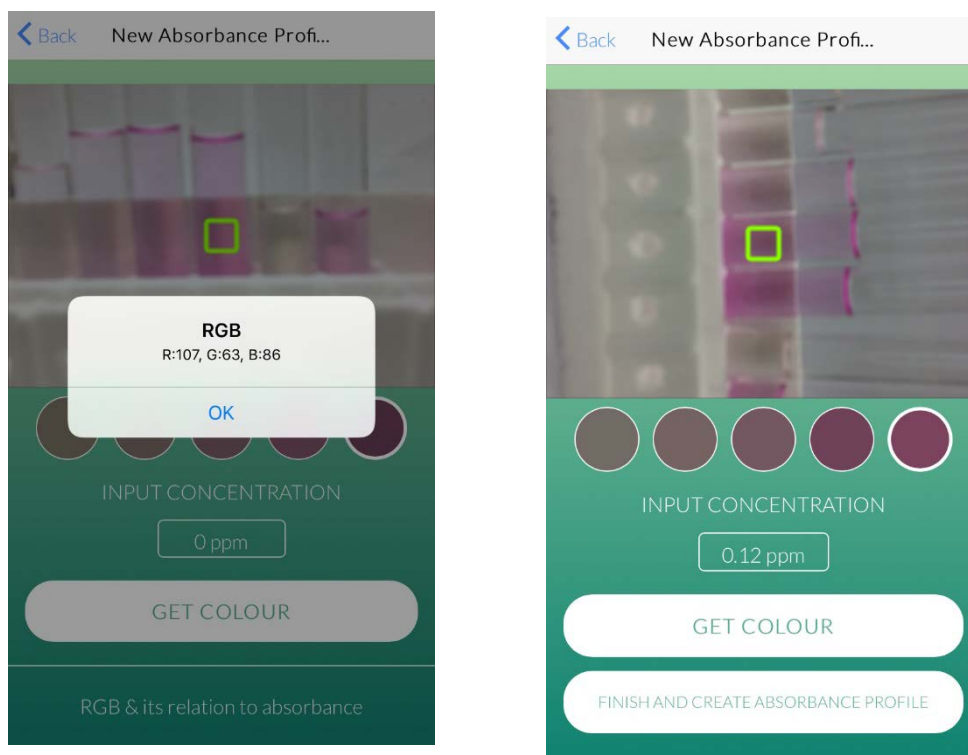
Back New Absorbance Profi...

RGB
R:107, G:63, B:86

OK

INPUT CONCENTRATION

0 ppm

GET COLOUR

RGB & its relation to absorbance

Back New Absorbance Profi...

INPUT CONCENTRATION

0.12 ppm

GET COLOUR

FINISH AND CREATE ABSORBANCE PROFILE